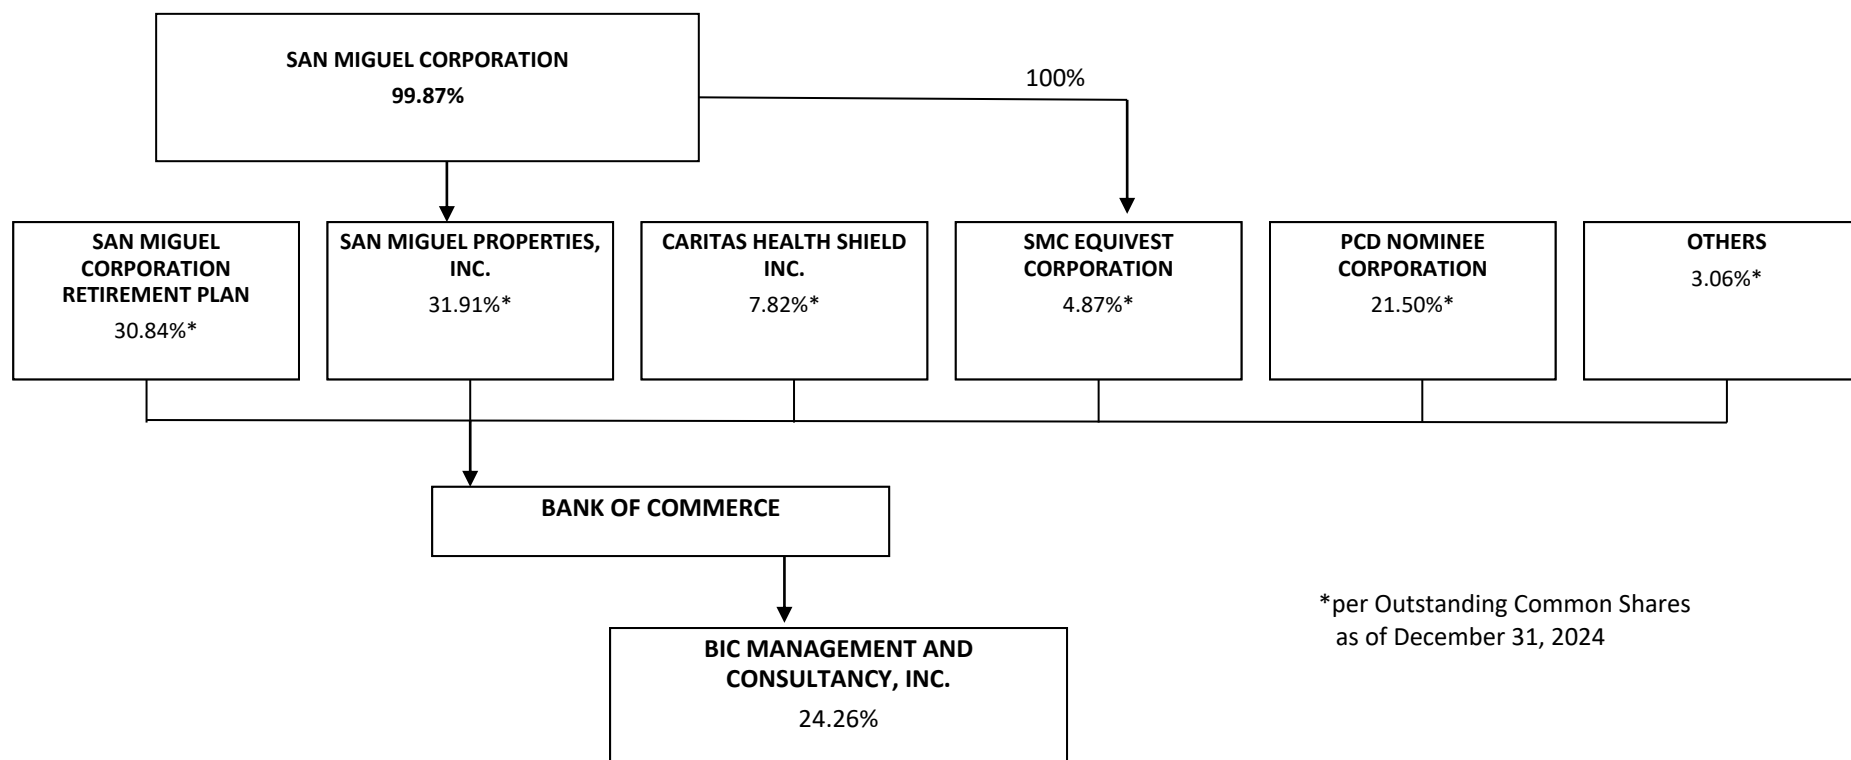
SAN MIGUEL CORPORATION
99.87%

100%

SAN MIGUEL CORPORATION RETIREMENT PLAN
30.84%*

SAN MIGUEL PROPERTIES, INC.
31.91%*

CARITAS HEALTH SHIELD INC.
7.82%*

SMC EQUIVEST CORPORATION
4.87%*

PCD NOMINEE CORPORATION
21.50%*

OTHERS
3.06%*

BANK OF COMMERCE

BIC MANAGEMENT AND CONSULTANCY, INC.
24.26%

*per Outstanding Common Shares as of December 31, 2024